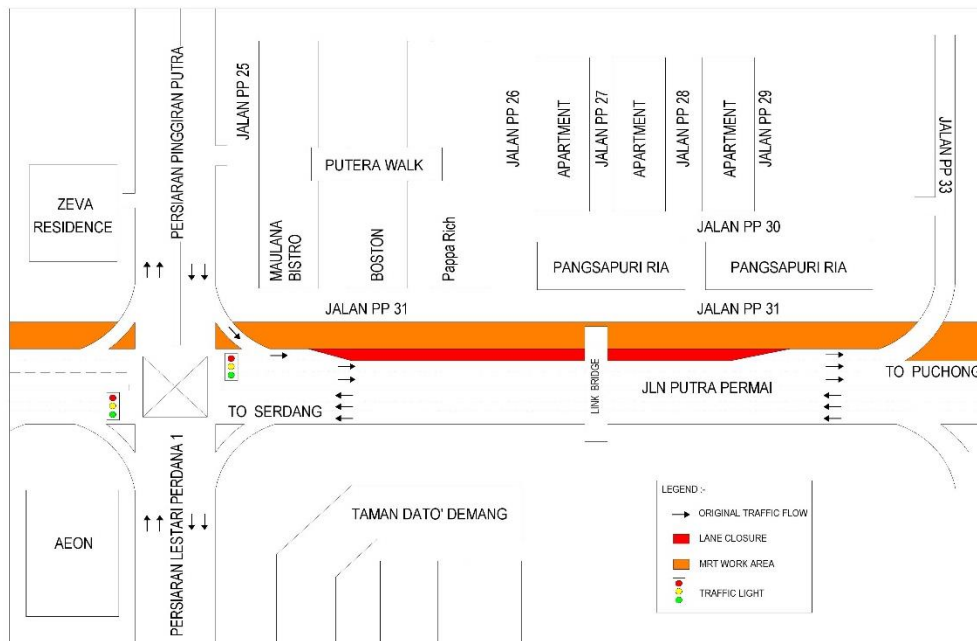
PERSIARAN PINGGIRAN PUTRA

JALAN PP 25

JALAN PP 26

APARTMENT

JALAN PP 27

APARTMENT

JALAN PP 28

APARTMENT

JALAN PP 29

JALAN PP 33

ZEVA RESIDENCE

PUTERA WALK

MAULANA BISTRO

BOSTON

Pappa Rich

JALAN PP 30

PANGSAPURI RIA

PANGSAPURI RIA

JALAN PP 31

JALAN PP 31

LINK BRIDGE

JLN PUTRA PERMAI

TO PUCHONG

TO SERDANG

AEON

PERSIARAN LESTARI PERDANA 1

TAMAN DATO' DEMANG

LEGEND :-

ORIGINAL TRAFFIC FLOW

LANE CLOSURE

MRT WORK AREA

TRAFFIC LIGHT